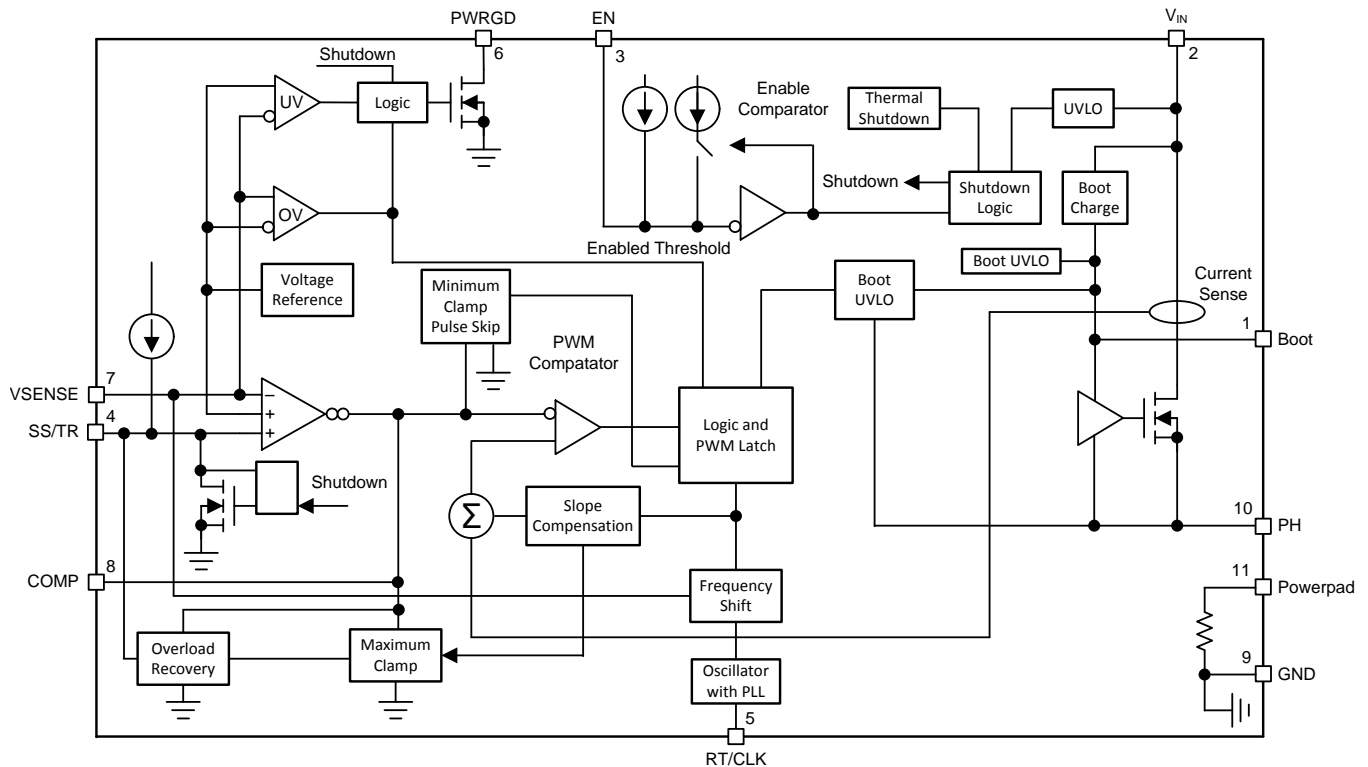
PWRGD
6
EN
3
$V_{IN}$
2
Shutdown
UV
Logic
OV
Enable Comparator
Thermal Shutdown
UVLO
Shutdown
Shutdown Logic
Boot Charge
Enabled Threshold
Boot UVLO
Voltage Reference
Minimum Clamp Pulse Skip
Boot UVLO
Current Sense
PWM Compatator
1
Boot
VSENSE
7
SS/TR
4
–
+
+
Logic and PWM Latch
Shutdown
Slope Compensation
10
PH
COMP
8
Frequency Shift
11
Powerpad
Overload Recovery
Maximum Clamp
Oscillator with PLL
9
GND
5
RT/CLK